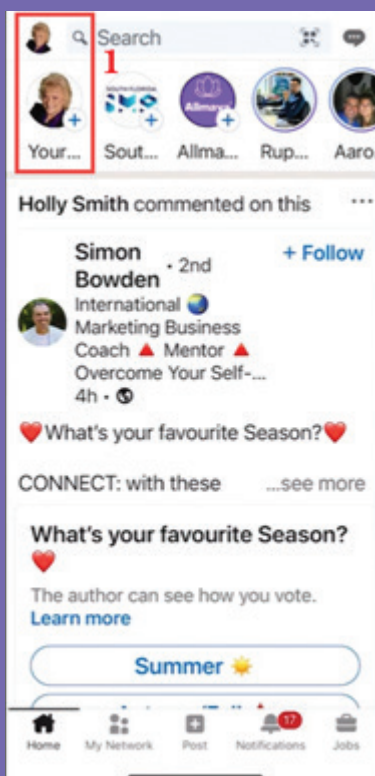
Search

1

Your... Sout... Allma... Rup... Aaro

SOUTH FLORIDA

Allmana

Holly Smith commented on this ...

Simon Bowden • 2nd + Follow

International 🌏 Marketing Business Coach 🔺 Mentor 🔺 Overcome Your Self-...

4h • 🌐

❤️What's your favourite Season?❤️

CONNECT: with these ...see more

What's your favourite Season? ❤️

The author can see how you vote. Learn more

Summer ☀️

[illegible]

Home My Network Post 17 Notifications Jobs